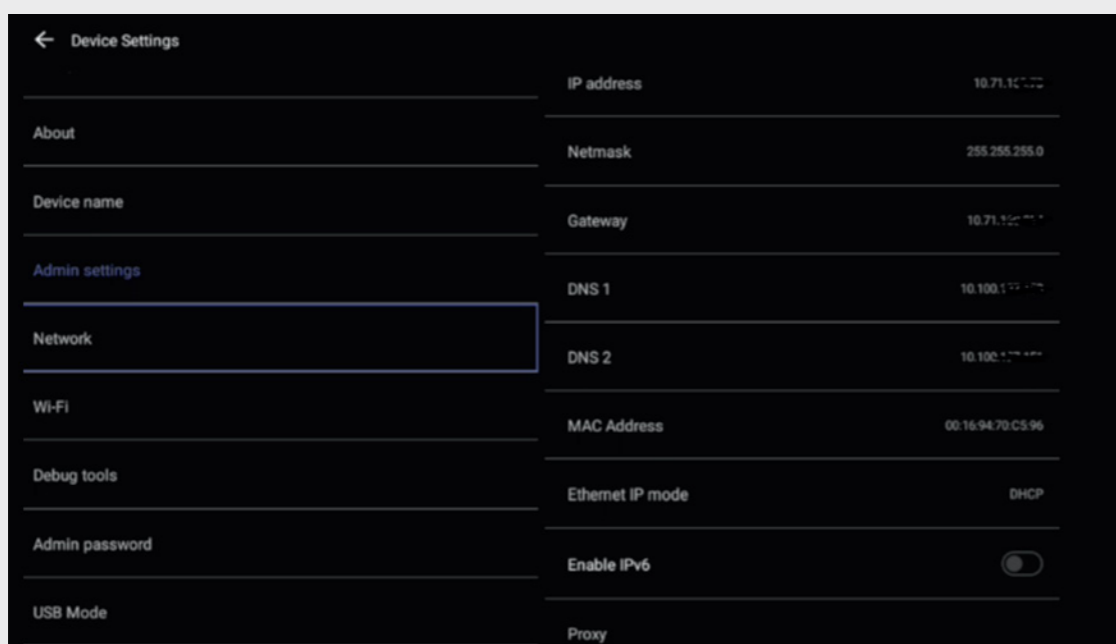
← Device Settings

About

Device name

Admin settings

Network

Wi-Fi

Debug tools

Admin password

USB Mode

IP address 10.71.1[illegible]

Netmask 255.255.255.0

Gateway 10.71.1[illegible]

DNS 1 10.100.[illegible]

DNS 2 10.100.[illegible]

MAC Address 00:16:94:70:C5:96

Ethernet IP mode DHCP

Enable IPv6

Proxy